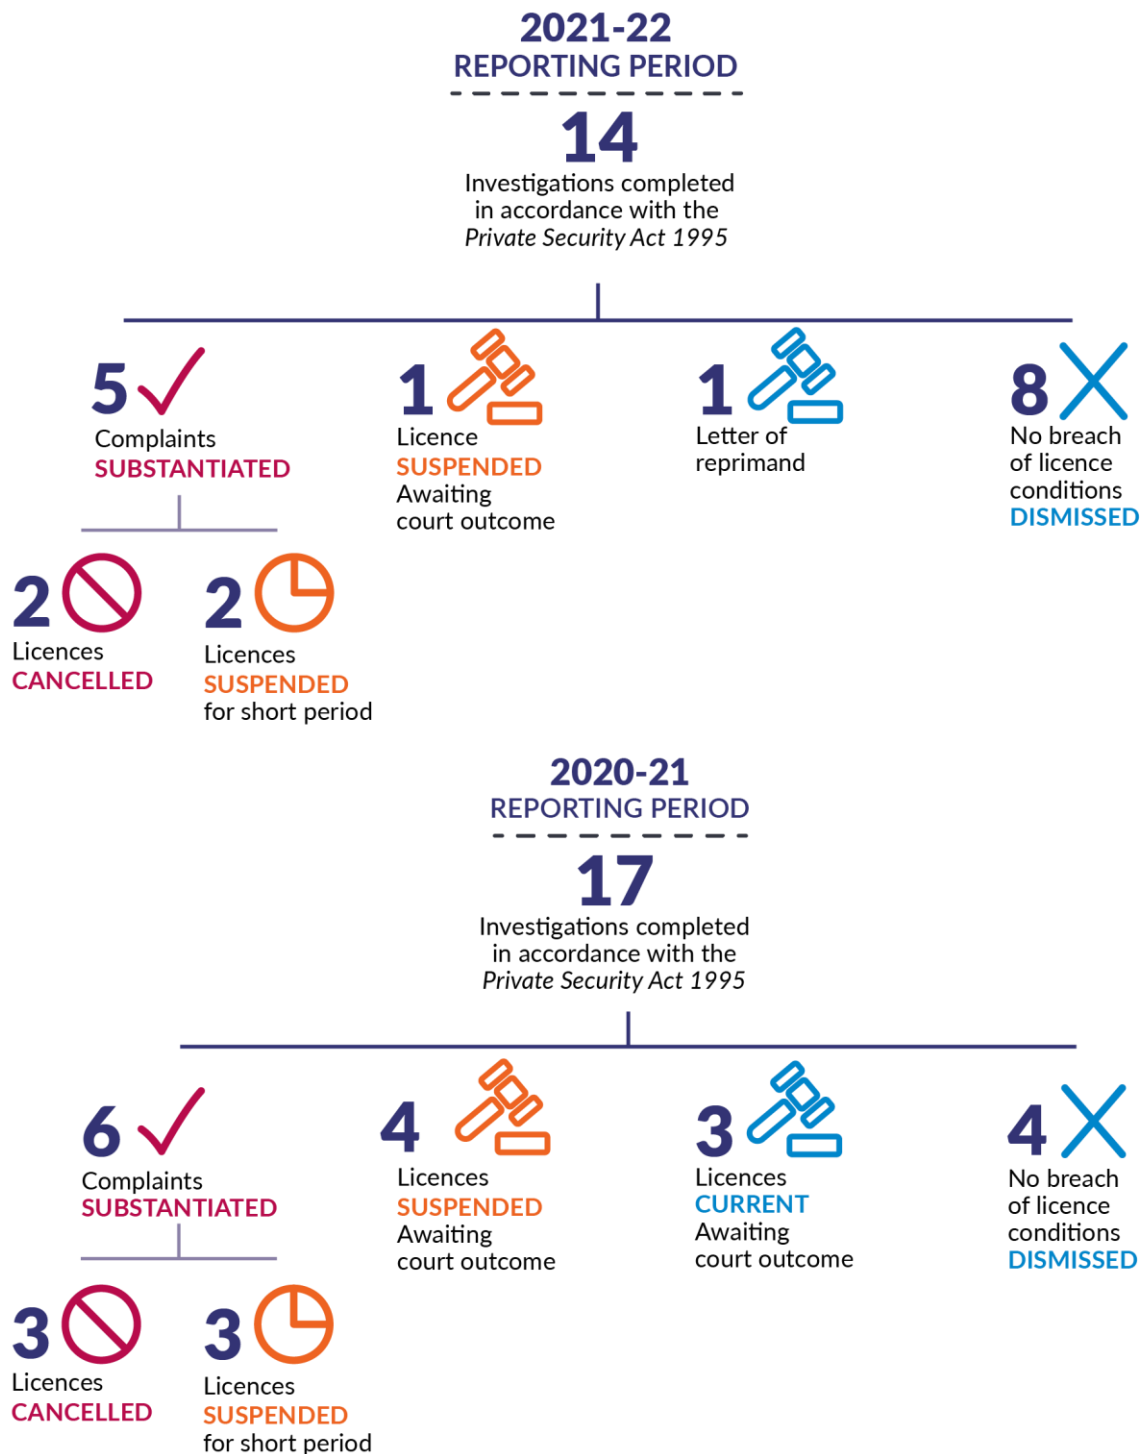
2021-22
REPORTING PERIOD

14
Investigations completed in accordance with the *Private Security Act 1995*

5
Complaints SUBSTANTIATED

1
Licence SUSPENDED Awaiting court outcome

1
Letter of reprimand

8
No breach of licence conditions DISMISSED

2
Licences CANCELLED

2
Licences SUSPENDED for short period

2020-21
REPORTING PERIOD

17
Investigations completed in accordance with the *Private Security Act 1995*

6
Complaints SUBSTANTIATED

4
Licences SUSPENDED Awaiting court outcome

3
Licences CURRENT Awaiting court outcome

4
No breach of licence conditions DISMISSED

3
Licences CANCELLED

3
Licences SUSPENDED for short period